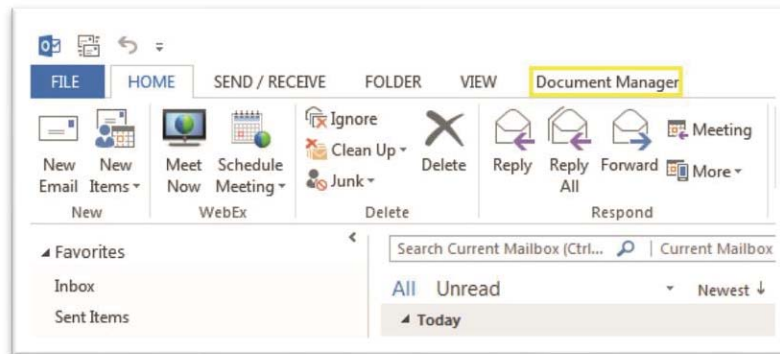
FILE HOME SEND / RECEIVE FOLDER VIEW Document Manager

New Email New Items ▾
New

Meet Now Schedule Meeting ▾
WebEx

Ignore
Clean Up ▾
Junk ▾
Delete
Delete

Reply Reply All Forward Meeting More ▾
Respond

◢ Favorites
Inbox
Sent Items

Search Current Mailbox (Ctrl... | Current Mailbox
All Unread Newest ↓
◢ Today